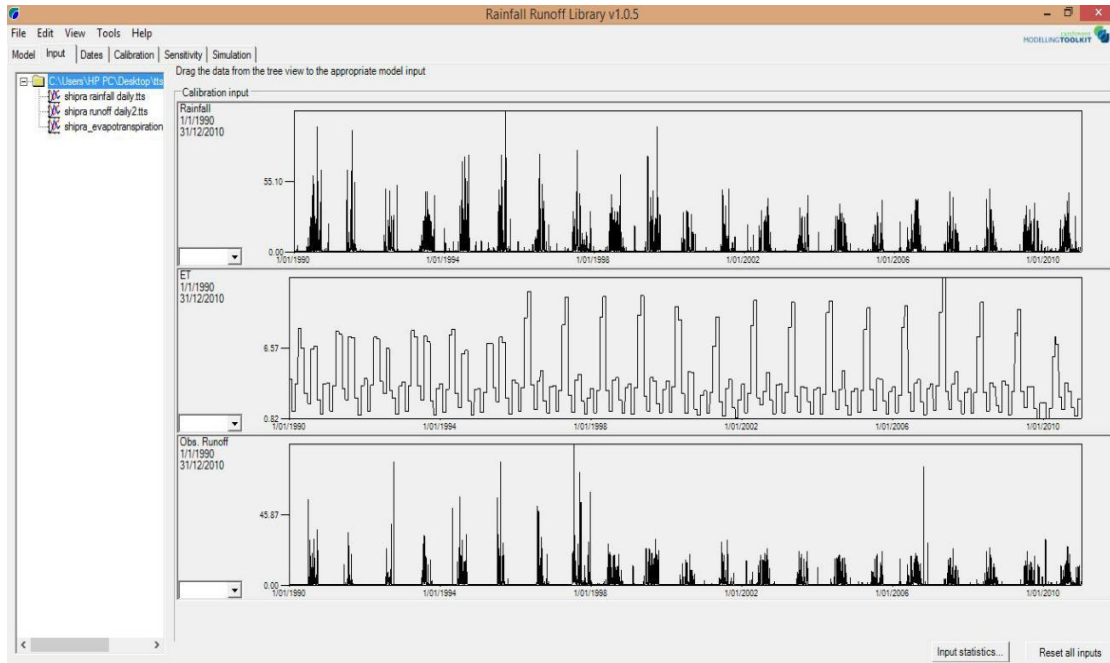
Rainfall Runoff Library v1.0.5

File Edit View Tools Help

catchment MODELLING TOOLKIT

Model Input Dates Calibration Sensitivity Simulation

C:\Users\HP PC\Desktop\tts
shipra rainfall daily.tts
shipra runoff daily2.tts
shipra_evapotranspiration

Drag the data from the tree view to the appropriate model input

Calibration input

Rainfall
1/1/1990
31/12/2010

55.10
0.00

1/01/1990 1/01/1994 1/01/1998 1/01/2002 1/01/2006 1/01/2010

ET
1/1/1990
31/12/2010

6.57
0.82

1/01/1990 1/01/1994 1/01/1998 1/01/2002 1/01/2006 1/01/2010

Obs. Runoff
1/1/1990
31/12/2010

45.87
0.00

1/01/1990 1/01/1994 1/01/1998 1/01/2002 1/01/2006 1/01/2010

Input statistics... Reset all inputs